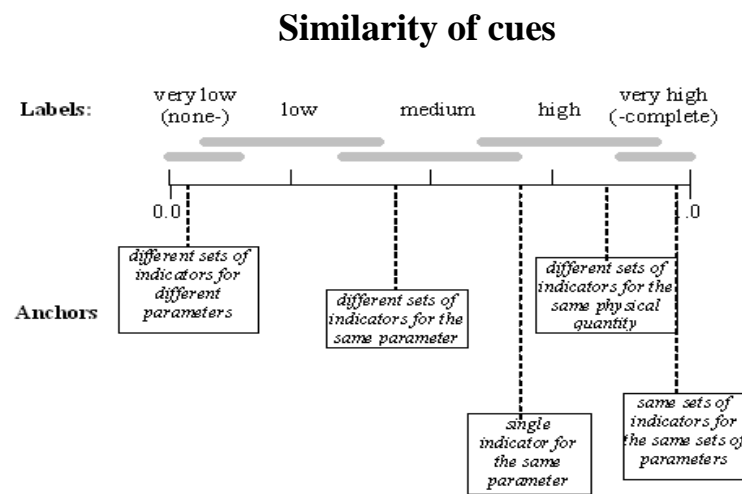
Similarity of cues

Labels: very low (none-) low medium high very high (-complete)

0.0 1.0

Anchors

different sets of indicators for different parameters

different sets of indicators for the same parameter

single indicator for the same parameter

different sets of indicators for the same physical quantity

same sets of indicators for the same sets of parameters